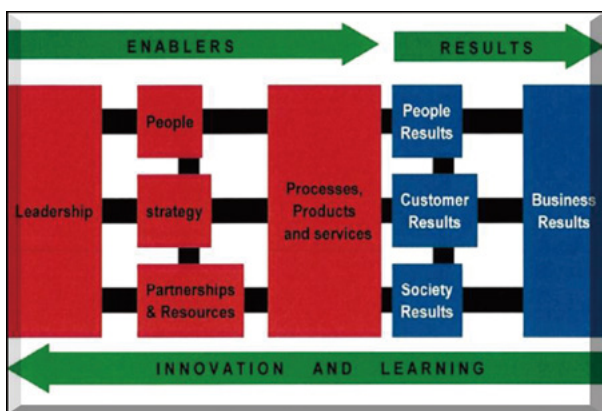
ENABLERS

RESULTS

Leadership

People

strategy

Partnerships & Resources

Processes, Products and services

People Results

Customer Results

Society Results

Business Results

INNOVATION AND LEARNING